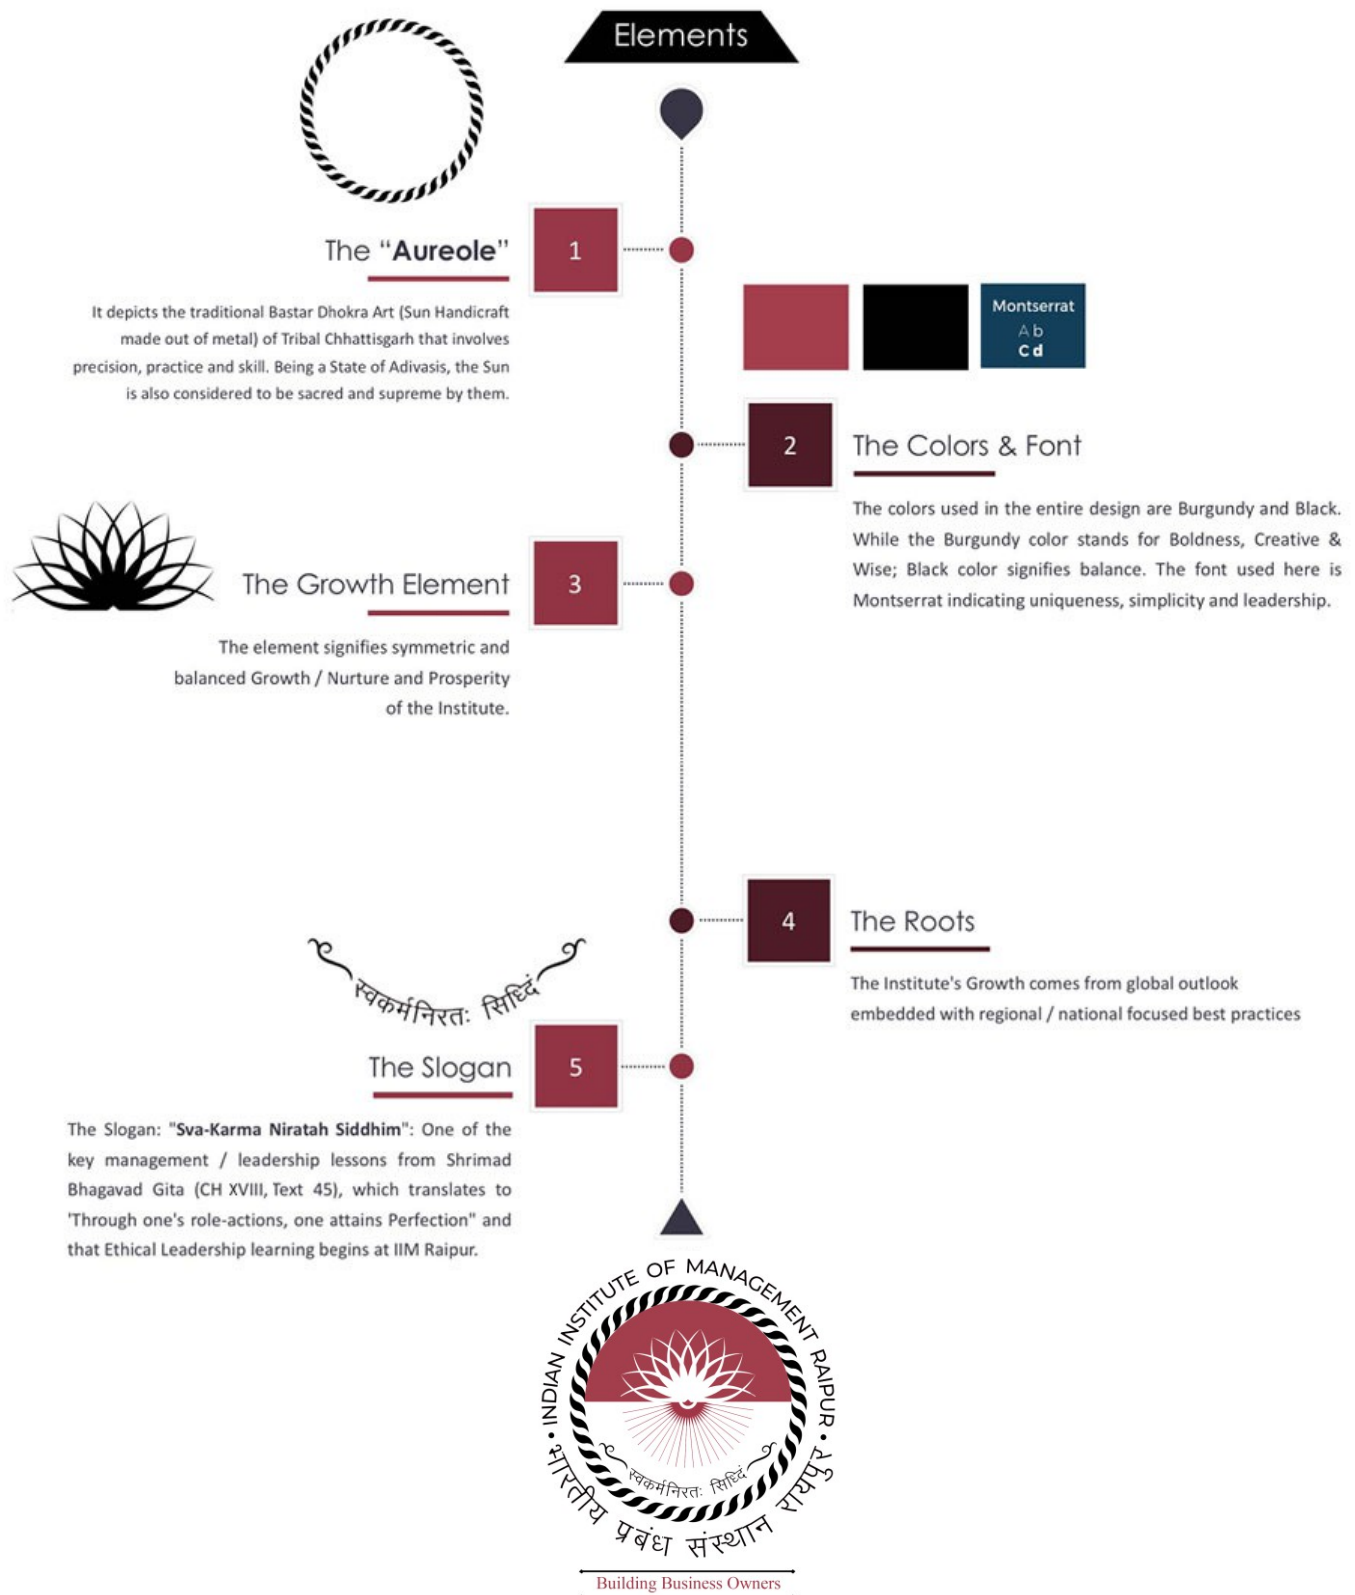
Elements

1

The "Aureole"

It depicts the traditional Bastar Dhokra Art (Sun Handicraft made out of metal) of Tribal Chhattisgarh that involves precision, practice and skill. Being a State of Adivasis, the Sun is also considered to be sacred and supreme by them.

Montserrat
Ab
Cd

2

The Colors & Font

The colors used in the entire design are Burgundy and Black. While the Burgundy color stands for Boldness, Creative & Wise; Black color signifies balance. The font used here is Montserrat indicating uniqueness, simplicity and leadership.

3

The Growth Element

The element signifies symmetric and balanced Growth / Nurture and Prosperity of the Institute.

4

The Roots

The Institute's Growth comes from global outlook embedded with regional / national focused best practices

स्वकर्मनिरत: सिध्दिं

5

The Slogan

The Slogan: "**Sva-Karma Niratah Siddhim**": One of the key management / leadership lessons from Shrimad Bhagavad Gita (CH XVIII, Text 45), which translates to 'Through one's role-actions, one attains Perfection" and that Ethical Leadership learning begins at IIM Raipur.

INDIAN INSTITUTE OF MANAGEMENT RAIPUR

स्वकर्मनिरत: सिध्दिं

भारतीय प्रबंध संस्थान रायपुर

Building Business Owners